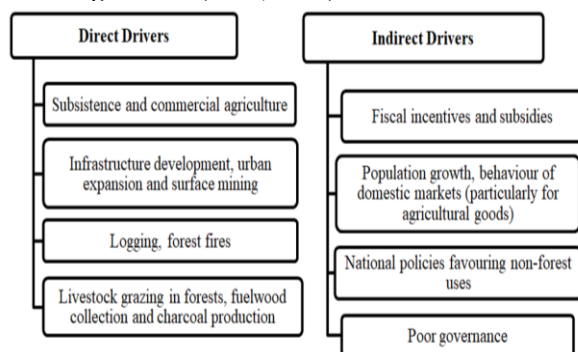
Direct Drivers

Subsistence and commercial agriculture

Infrastructure development, urban expansion and surface mining

Logging, forest fires

Livestock grazing in forests, fuelwood collection and charcoal production

Indirect Drivers

Fiscal incentives and subsidies

Population growth, behaviour of domestic markets (particularly for agricultural goods)

National policies favouring non-forest uses

Poor governance